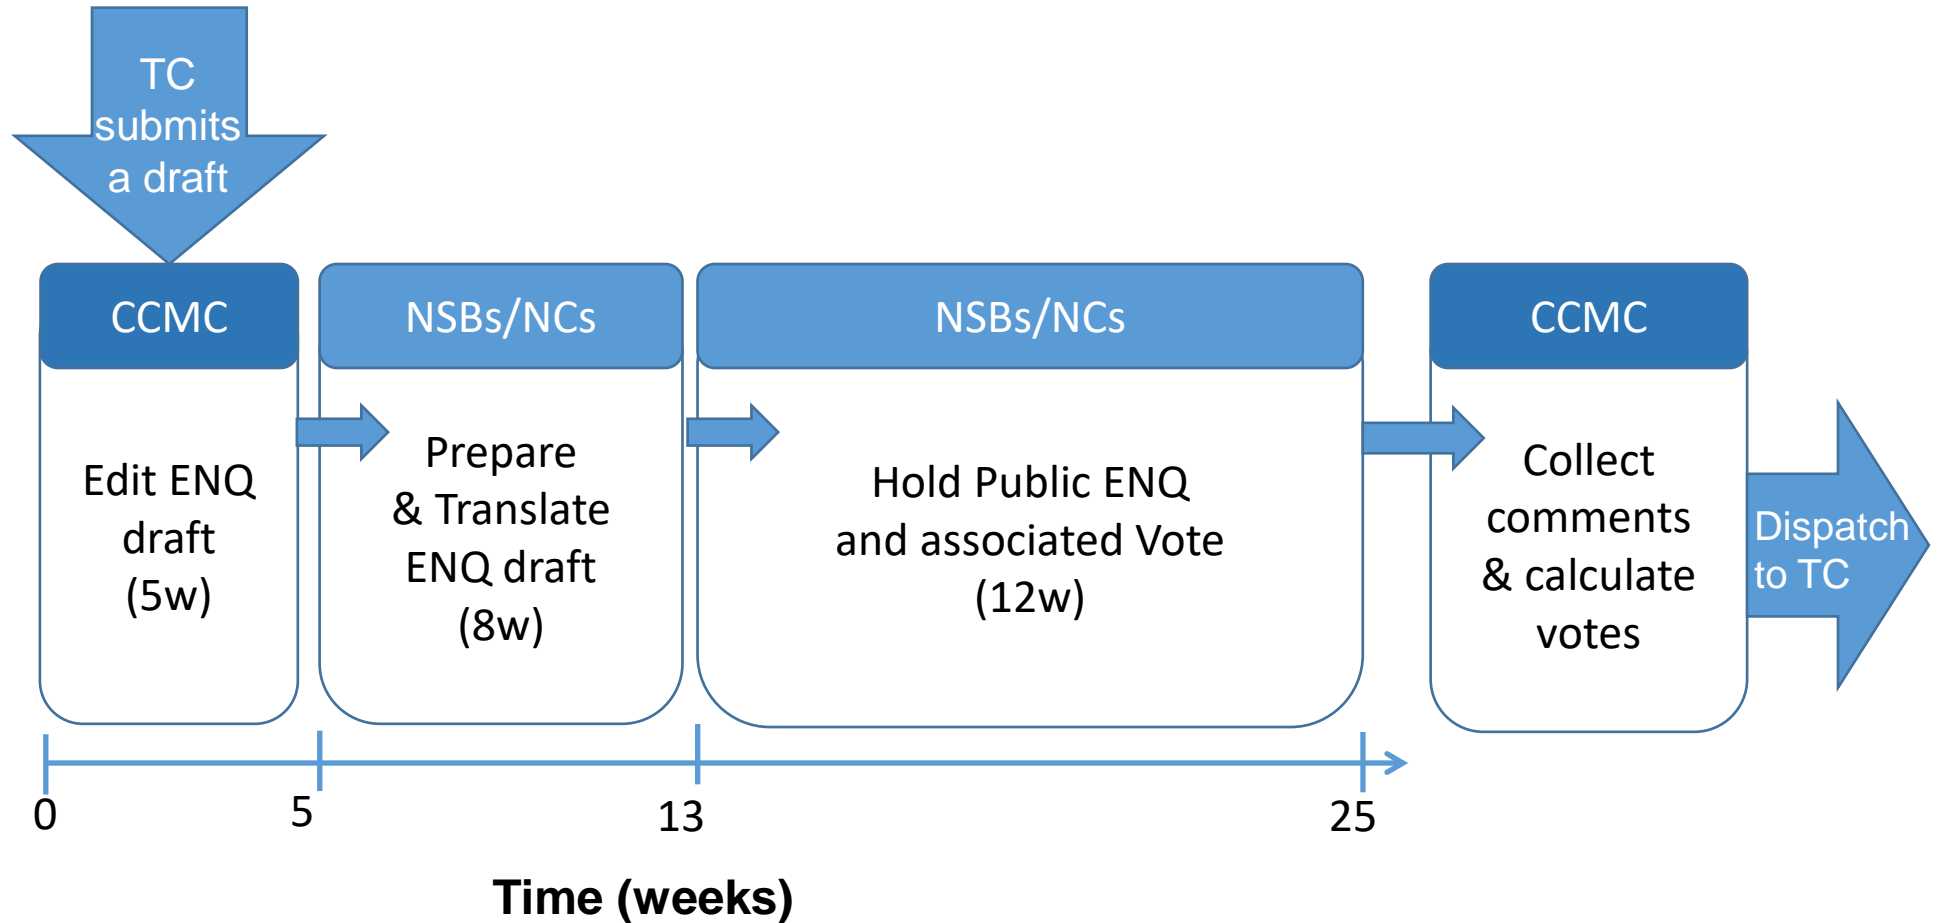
TC submits a draft

CCMC

Edit ENQ draft (5w)

NSBs/NCs

Prepare & Translate ENQ draft (8w)

NSBs/NCs

Hold Public ENQ and associated Vote (12w)

CCMC

Collect comments & calculate votes

Dispatch to TC

0

5

13

25

Time (weeks)